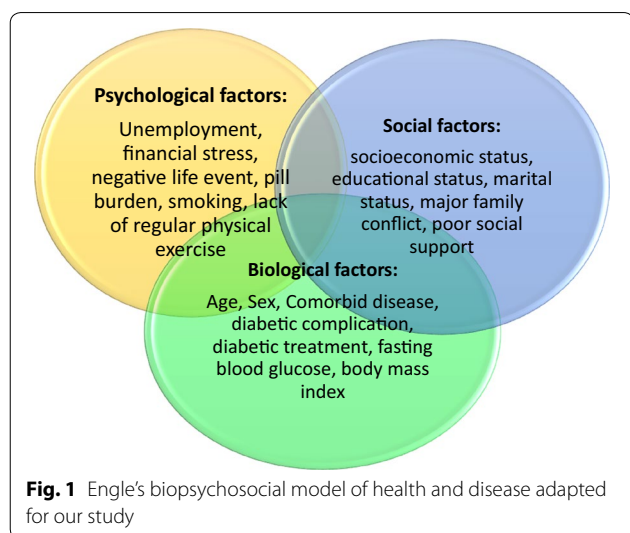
Psychological factors:

Unemployment, financial stress, negative life event, pill burden, smoking, lack of regular physical exercise

Social factors:

socioeconomic status, educational status, marital status, major family conflict, poor social support

Biological factors:

Age, Sex, Comorbid disease, diabetic complication, diabetic treatment, fasting blood glucose, body mass index

**Fig. 1** Engle's biopsychosocial model of health and disease adapted for our study